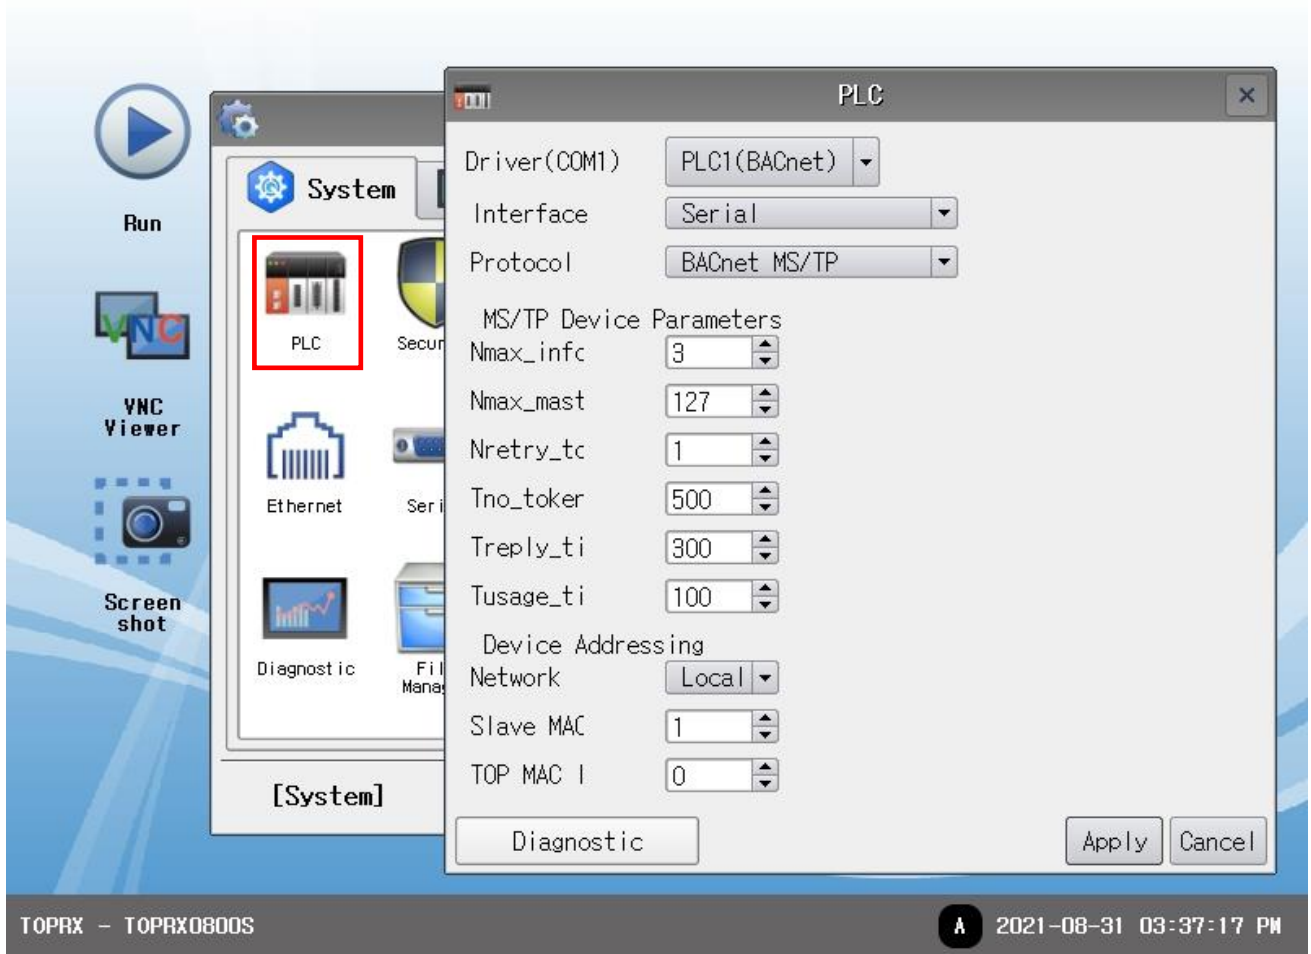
Run

VNC

VNC Viewer

Screen shot

System

PLC

Secur

Ethernet

Seri

Diagnostic

Fil Mana

[System]

PLC

Driver(COM1) PLC1(BACnet)

Interface Serial

Protocol BACnet MS/TP

MS/TP Device Parameters

Nmax_infc 3

Nmax_mast 127

Nretry_tc 1

Tno_toker 500

Treply_ti 300

Tusage_ti 100

Device Addressing

Network Local

Slave MAC 1

TOP MAC I 0

Diagnostic

Apply Cancel

TOPRX - TOPRX0800S

A 2021-08-31 03:37:17 PM